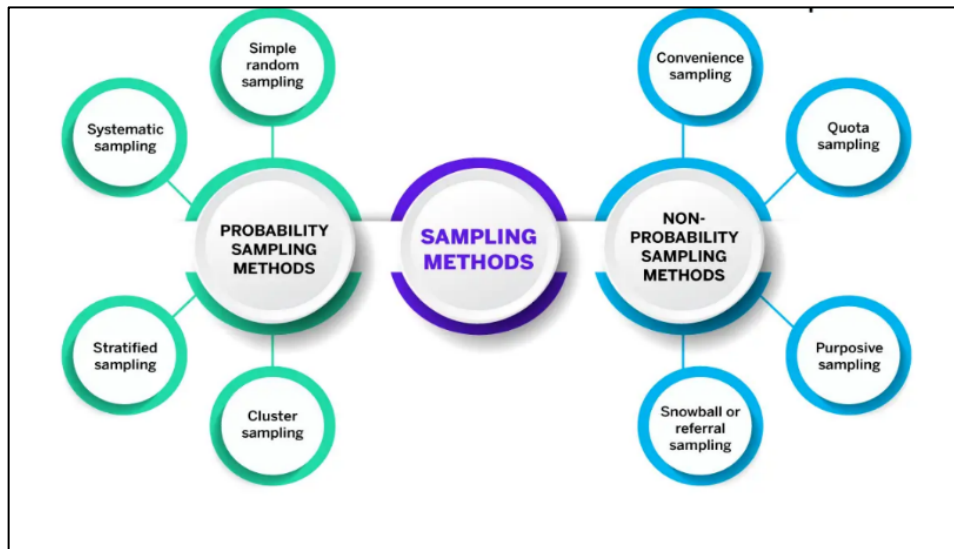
Simple random sampling

Systematic sampling

PROBABILITY SAMPLING METHODS

Stratified sampling

Cluster sampling

SAMPLING METHODS

Convenience sampling

Quota sampling

NON-PROBABILITY SAMPLING METHODS

Purposive sampling

Snowball or referral sampling